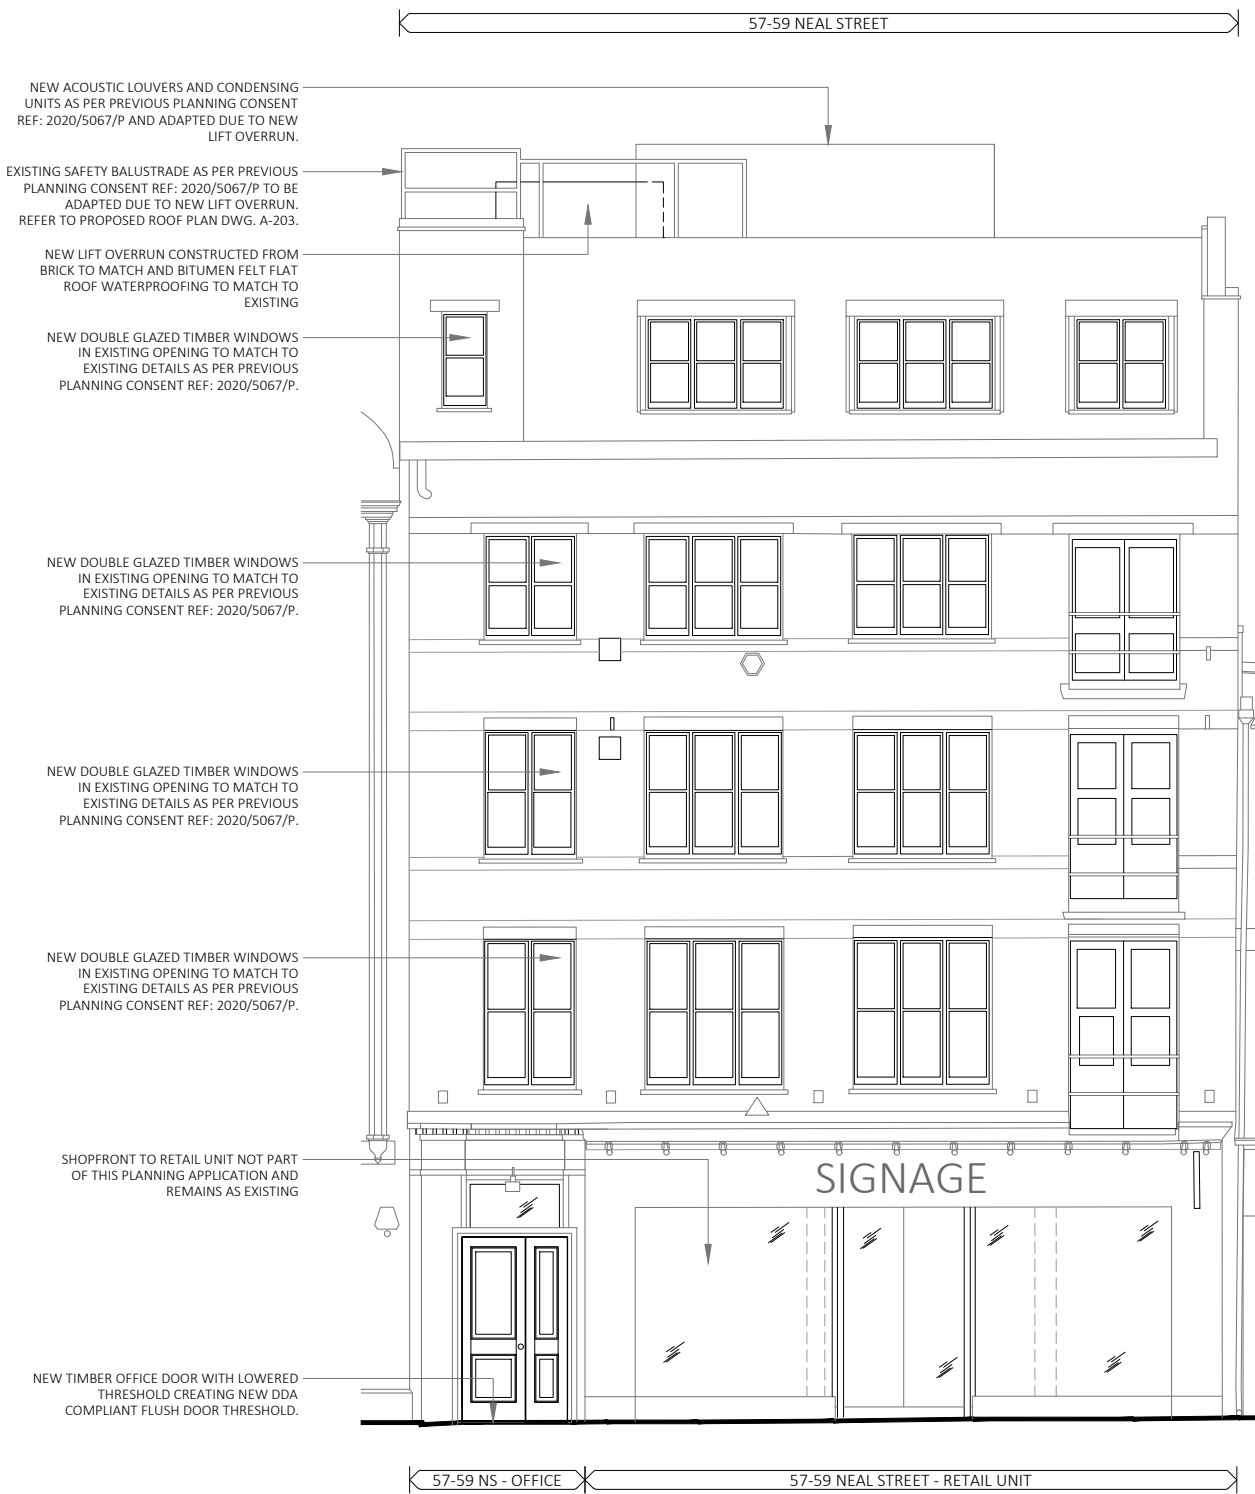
57-59 NEAL STREET

NEW ACOUSTIC LOUVERS AND CONDENSING UNITS AS PER PREVIOUS PLANNING CONSENT REF: 2020/5067/P AND ADAPTED DUE TO NEW LIFT OVERRUN.

EXISTING SAFETY BALUSTRADE AS PER PREVIOUS PLANNING CONSENT REF: 2020/5067/P TO BE ADAPTED DUE TO NEW LIFT OVERRUN. REFER TO PROPOSED ROOF PLAN DWG. A-203.

NEW LIFT OVERRUN CONSTRUCTED FROM BRICK TO MATCH AND BITUMEN FELT FLAT ROOF WATERPROOFING TO MATCH TO EXISTING

NEW DOUBLE GLAZED TIMBER WINDOWS IN EXISTING OPENING TO MATCH TO EXISTING DETAILS AS PER PREVIOUS PLANNING CONSENT REF: 2020/5067/P.

NEW DOUBLE GLAZED TIMBER WINDOWS IN EXISTING OPENING TO MATCH TO EXISTING DETAILS AS PER PREVIOUS PLANNING CONSENT REF: 2020/5067/P.

NEW DOUBLE GLAZED TIMBER WINDOWS IN EXISTING OPENING TO MATCH TO EXISTING DETAILS AS PER PREVIOUS PLANNING CONSENT REF: 2020/5067/P.

NEW DOUBLE GLAZED TIMBER WINDOWS IN EXISTING OPENING TO MATCH TO EXISTING DETAILS AS PER PREVIOUS PLANNING CONSENT REF: 2020/5067/P.

SHOPFRONT TO RETAIL UNIT NOT PART OF THIS PLANNING APPLICATION AND REMAINS AS EXISTING

SIGNAGE

NEW TIMBER OFFICE DOOR WITH LOWERED THRESHOLD CREATING NEW DDA COMPLIANT FLUSH DOOR THRESHOLD.

57-59 NS - OFFICE

57-59 NEAL STREET - RETAIL UNIT